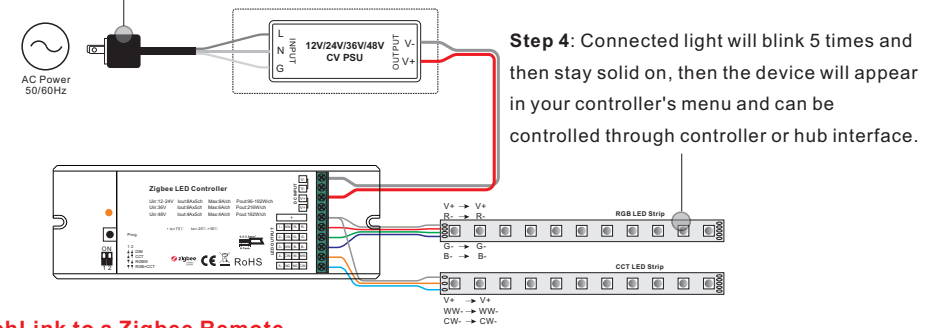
AC Power
50/60Hz

L
N
G
INPUT

12V/24V/36V/48V
CV PSU

OUTPUT
V-
V+

**Step 4**: Connected light will blink 5 times and then stay solid on, then the device will appear in your controller's menu and can be controlled through controller or hub interface.

Zigbee LED Controller

Uin:12-24V Iout:5A×5ch Max:5A/ch Pout:96-192W/ch
Uin:36V Iout:4A×5ch Max:4A/ch Pout:216W/ch
Uin:48V Iout:4A×5ch Max:4A/ch Pout:192W/ch

Prog.

ON
1 2

DIM
CCT
RGBW
RGB+CCT

zigbee CE RoHS

V+ → V+
R- → R-

RGB LED Strip

G- → G-
B- → B-

CCT LED Strip

V+ → V+
WW- → WW-
CW- → CW-

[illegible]Link to a Zigbee Remote